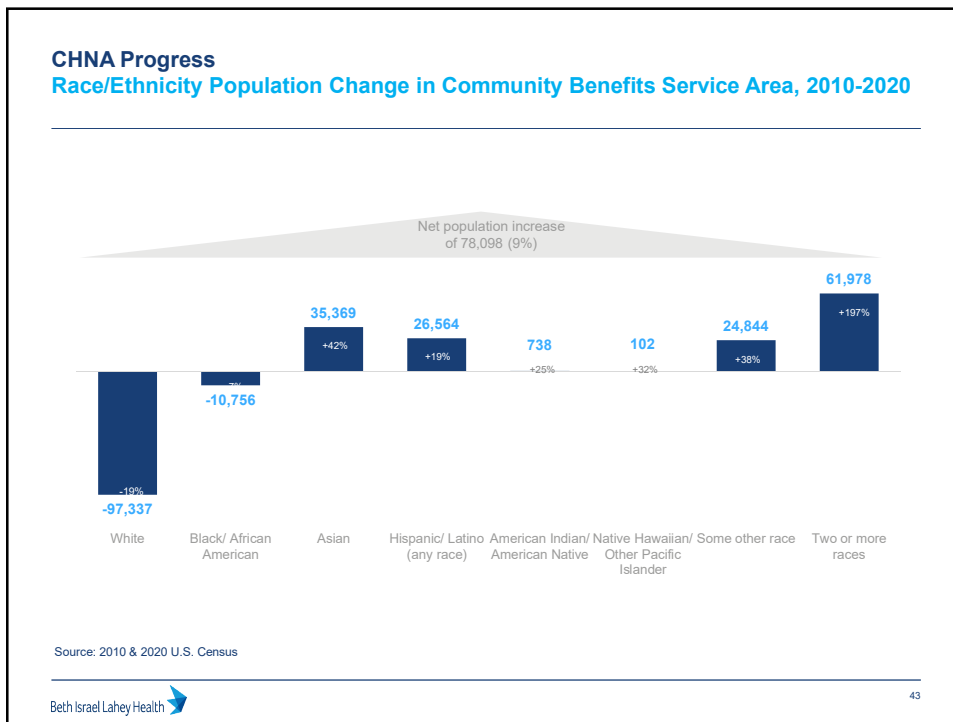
CHNA Progress
Race/Ethnicity Population Change in Community Benefits Service Area, 2010-2020

Net population increase of 78,098 (9%)

| White | Black/ African American | Asian | Hispanic/ Latino (any race) | American Indian/ American Native | Native Hawaiian/ Other Pacific Islander | Some other race | Two or more races |
|---|---|---|---|---|---|---|---|
| -97,337 | -10,756 | 35,369 | 26,564 | 738 | 102 | 24,844 | 61,978 |
| -19% | -7% | +42% | +19% | +25% | +32% | +38% | +197% |

Source: 2010 & 2020 U.S. Census

Beth Israel Lahey Health

43